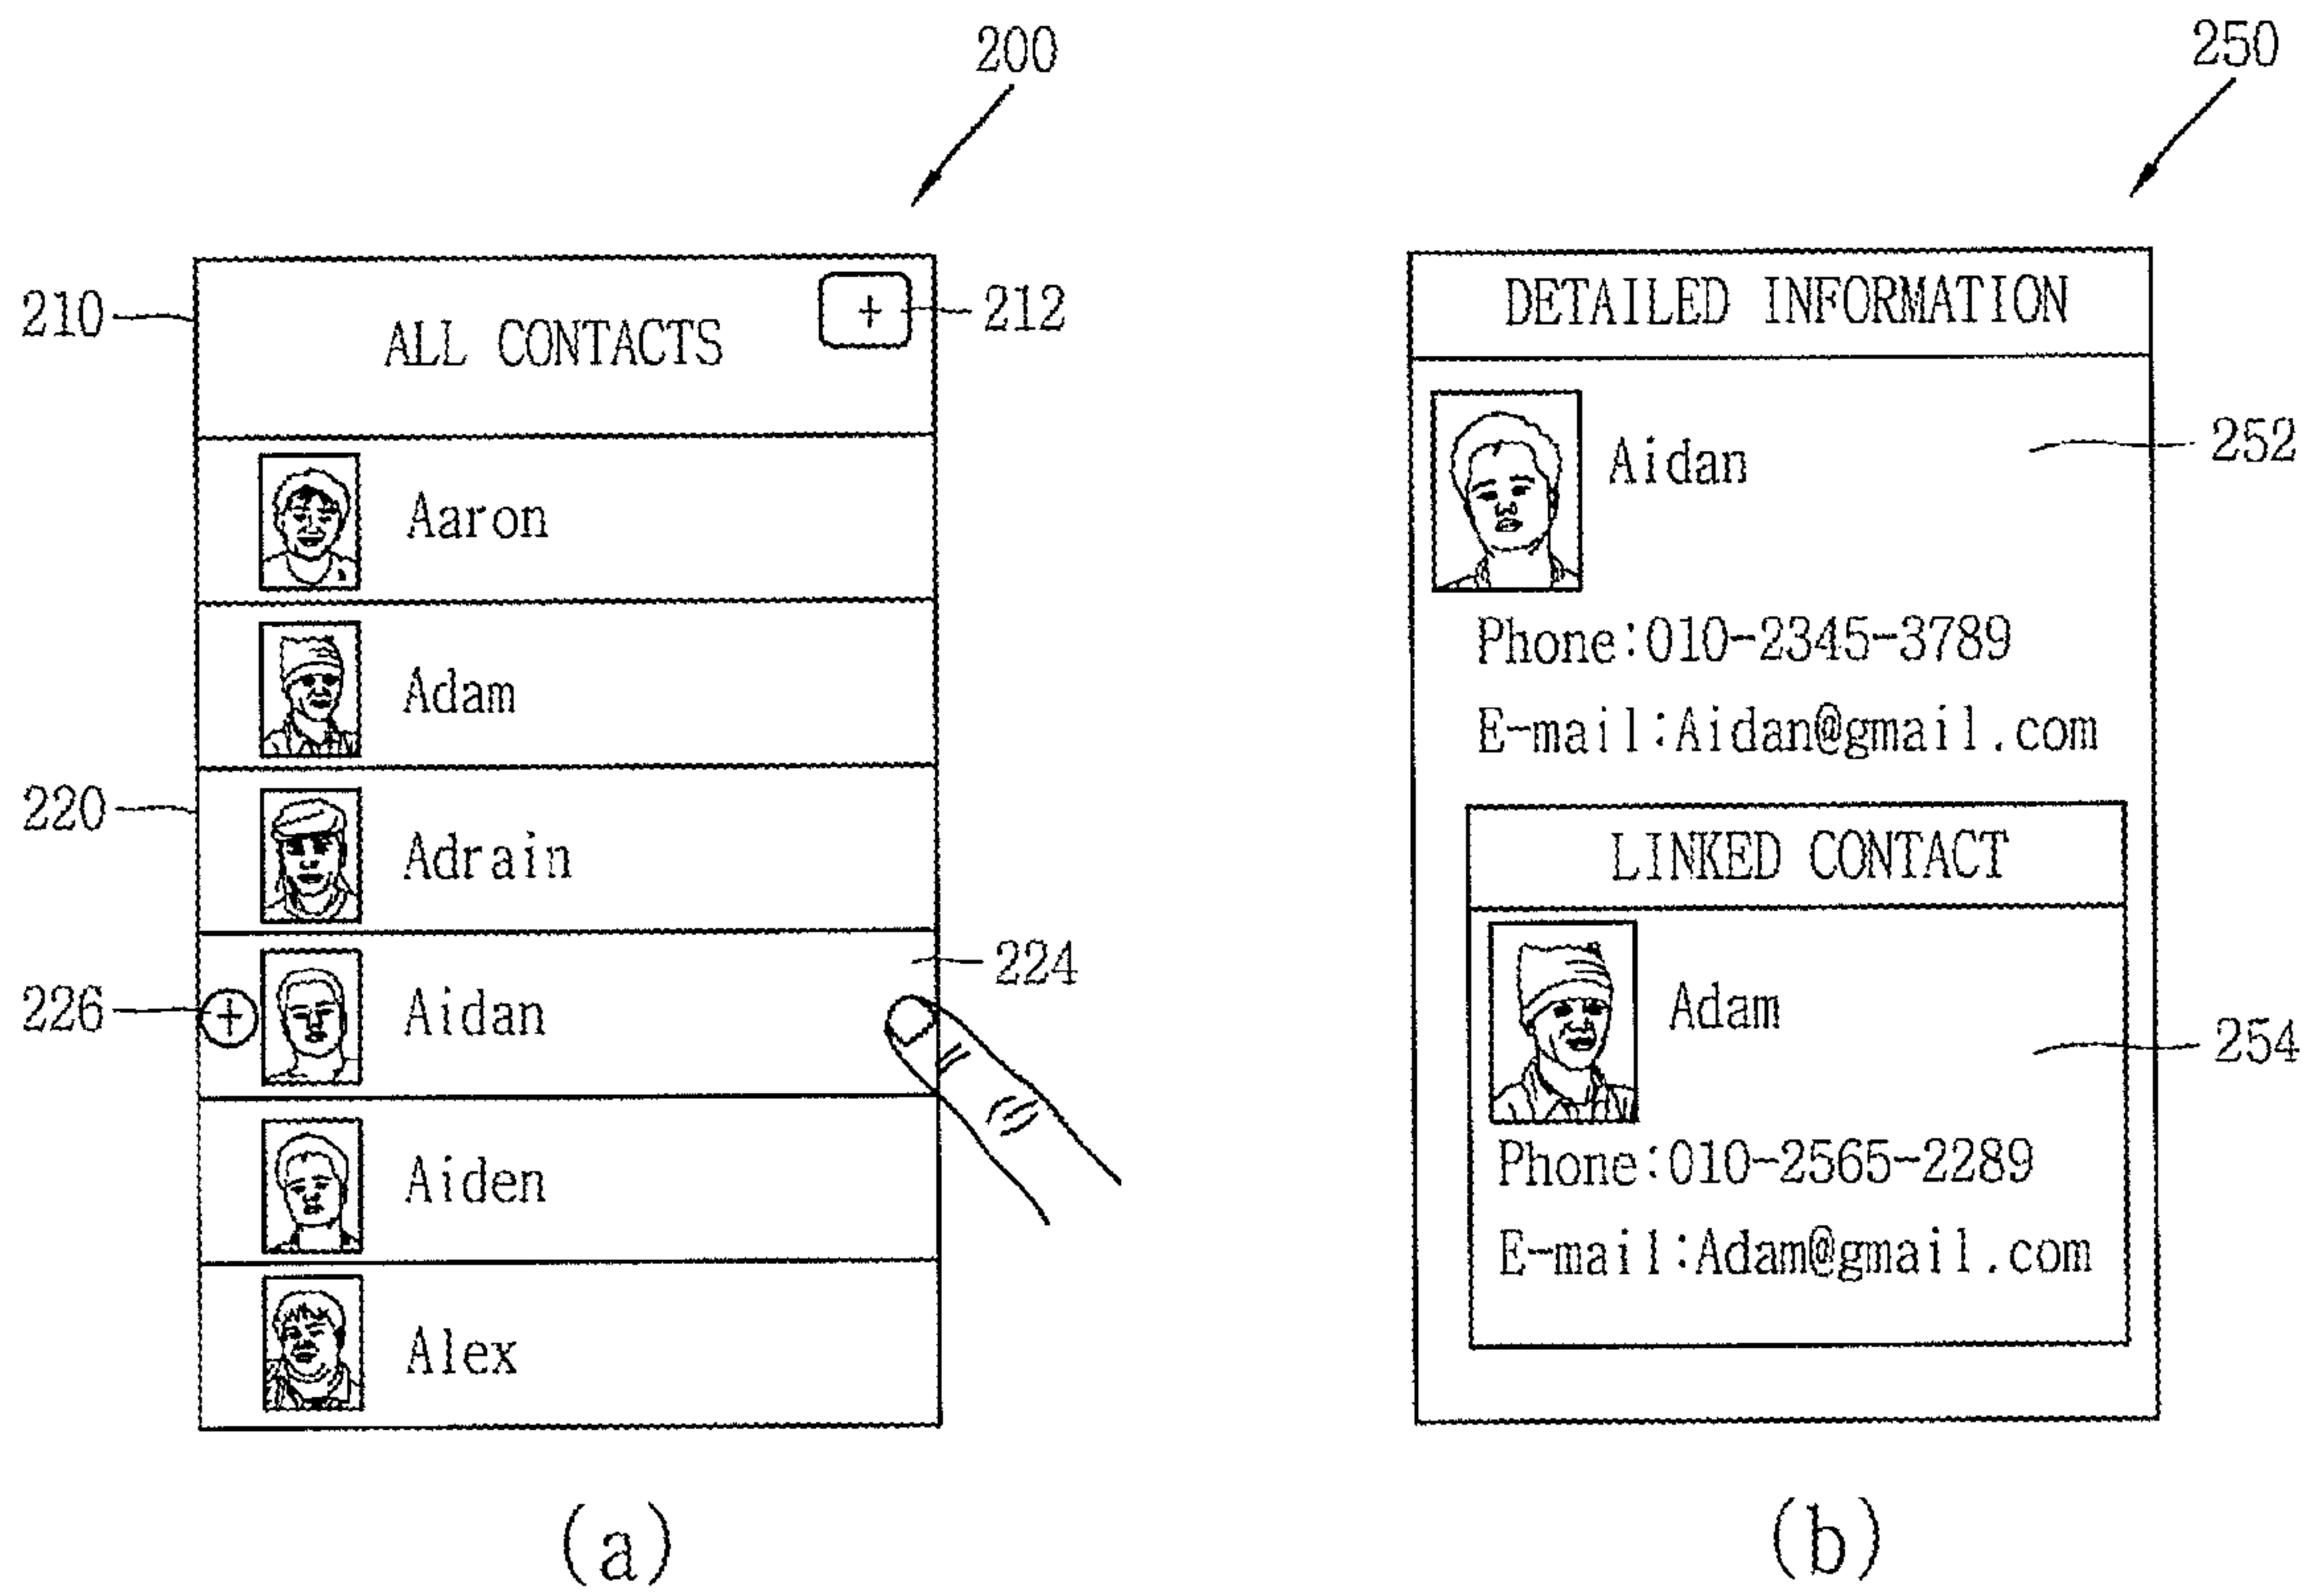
200

210

ALL CONTACTS

+

212

Aaron

Adam

220

Adrain

224

226

+

Aidan

Aiden

Alex

(a)

250

DETAILED INFORMATION

Aidan

252

Phone:010-2345-3789

E-mail:Aidan@gmail.com

LINKED CONTACT

Adam

254

Phone:010-2565-2289

E-mail:Adam@gmail.com

(b)